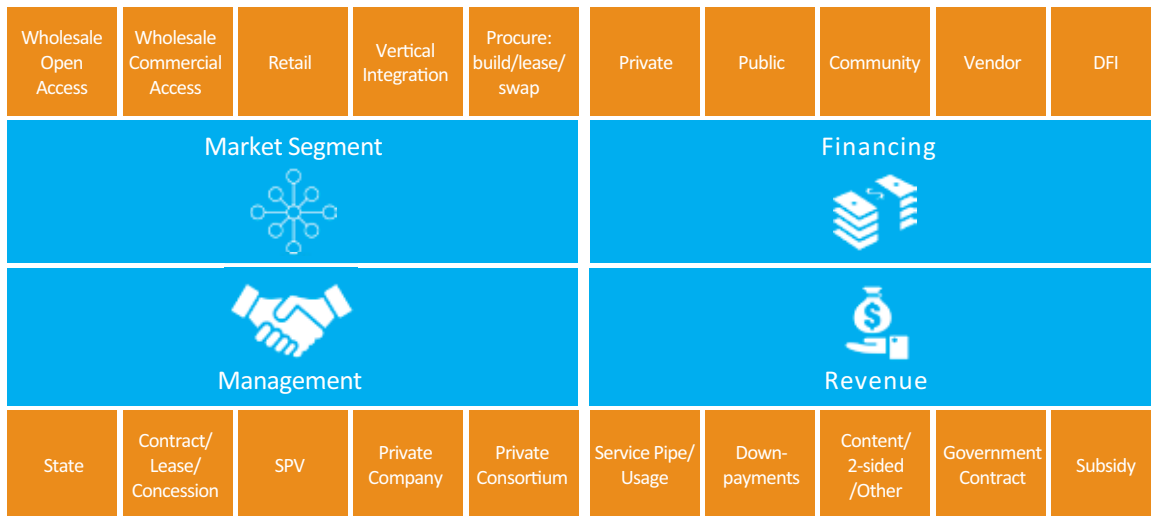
| Wholesale Open Access | Wholesale Commercial Access | Retail | Vertical Integration | Procure: build/lease/ swap |
|---|---|---|---|---|

Market Segment

Management

| State | Contract/ Lease/ Concession | SPV | Private Company | Private Consortium |
|---|---|---|---|---|

| Private | Public | Community | Vendor | DFI |
|---|---|---|---|---|

Financing

Revenue

| Service Pipe/ Usage | Down-payments | Content/ 2-sided /Other | Government Contract | Subsidy |
|---|---|---|---|---|